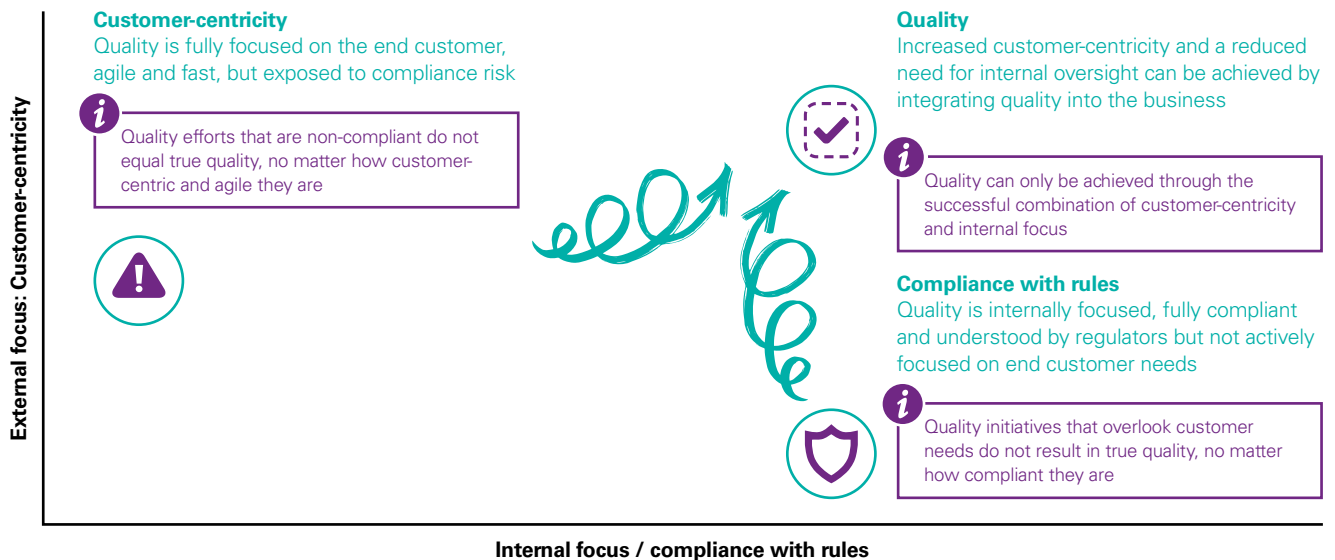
External focus: Customer-centricity

Customer-centricity
Quality is fully focused on the end customer, agile and fast, but exposed to compliance risk

i
Quality efforts that are non-compliant do not equal true quality, no matter how customer-centric and agile they are

Quality
Increased customer-centricity and a reduced need for internal oversight can be achieved by integrating quality into the business

i
Quality can only be achieved through the successful combination of customer-centricity and internal focus

Compliance with rules
Quality is internally focused, fully compliant and understood by regulators but not actively focused on end customer needs

i
Quality initiatives that overlook customer needs do not result in true quality, no matter how compliant they are

Internal focus / compliance with rules